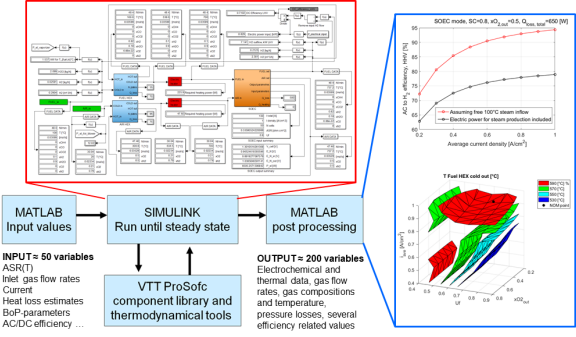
SOEC mode, SC=0.8, $xO_{2,out}$=0.5, $Q_{loss, total}$=650 [W]

AC to $H_2$ efficiency, HHV [%]

Assuming free 100°C steam inflow
Electric power for steam production included

Average current density [A/cm²]

T Fuel HEX cold out [°C]

MATLAB
Input values

SIMULINK
Run until steady state

MATLAB
post processing

INPUT ≈ 50 variables
ASR(T)
Inlet gas flow rates
Current
Heat loss estimates
BoP-parameters
AC/DC efficiency …

VTT ProSofc
component library and
thermodynamical tools

OUTPUT ≈ 200 variables
Electrochemical and thermal data, gas flow rates, gas compositions and temperature, pressure losses, several efficiency related values